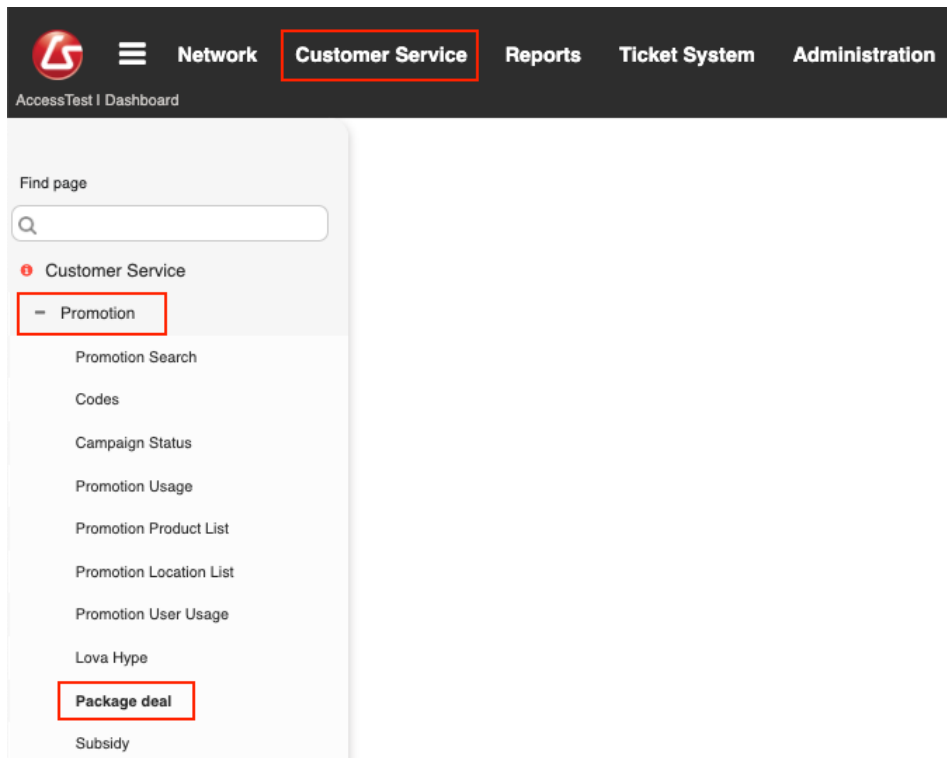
Network
Customer Service
Reports
Ticket System
Administration
AccessTest I Dashboard

Find page

Customer Service
− Promotion
Promotion Search
Codes
Campaign Status
Promotion Usage
Promotion Product List
Promotion Location List
Promotion User Usage
Lova Hype
Package deal
Subsidy